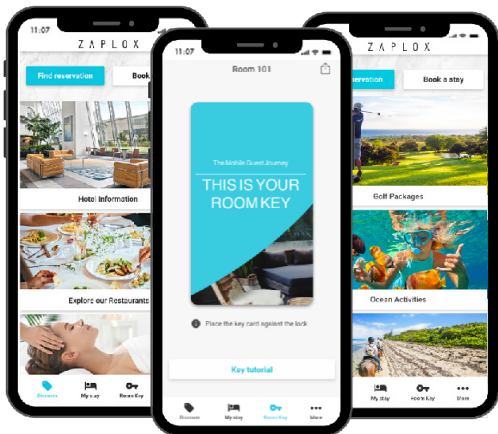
11:07
ZAPLOX
Find reservation
Book
Hotel Information
Explore our Restaurants
Discover
My stay
Room Key

11:07
Room 101
The Mobile Guest Journey
THIS IS YOUR ROOM KEY
Place the key card against the lock
Key tutorial
Discover
My stay
Room Key
More

11:07
ZAPLOX
reservation
Book a stay
Golf Packages
Ocean Activities
My stay
Room Key
More